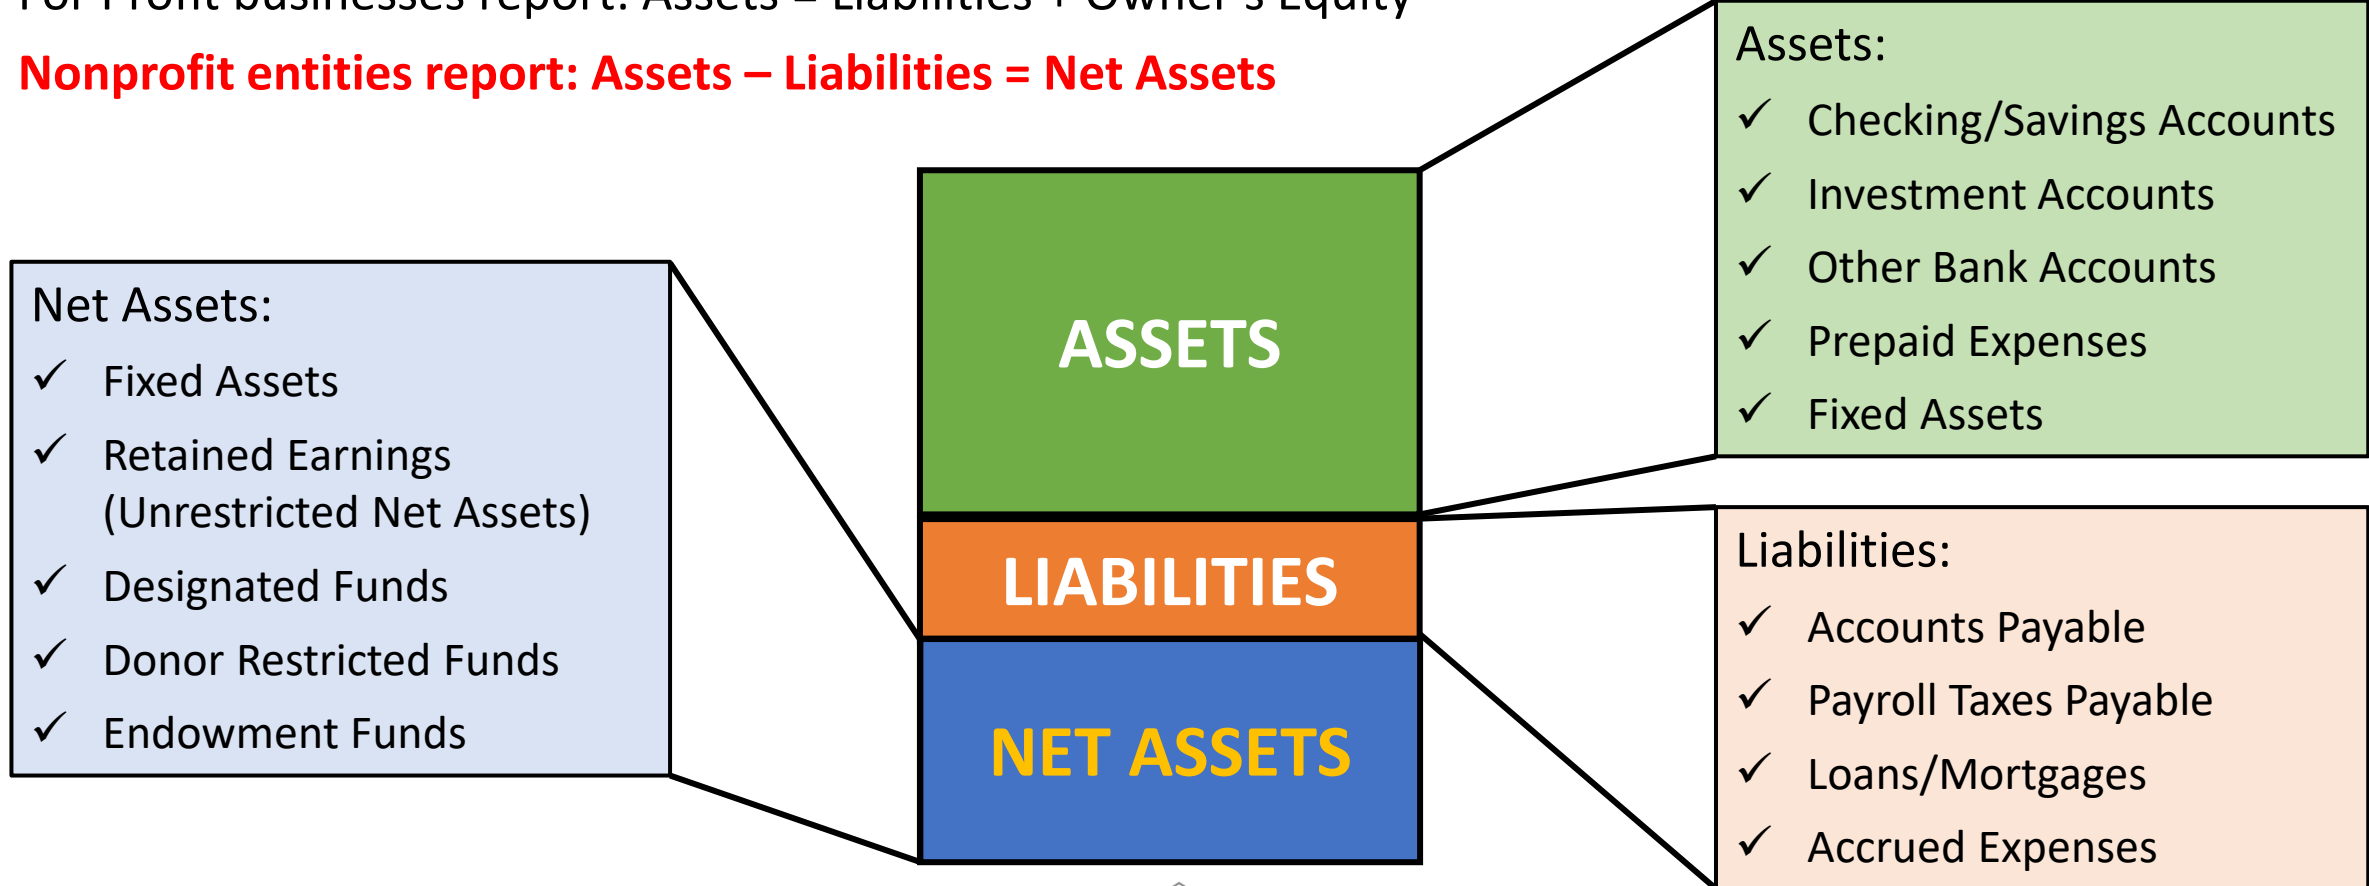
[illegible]

Nonprofit entities report: Assets – Liabilities = Net Assets

Assets:
✓ Checking/Savings Accounts
✓ Investment Accounts
✓ Other Bank Accounts
✓ Prepaid Expenses
✓ Fixed Assets

Net Assets:
✓ Fixed Assets
✓ Retained Earnings (Unrestricted Net Assets)
✓ Designated Funds
✓ Donor Restricted Funds
✓ Endowment Funds

ASSETS

LIABILITIES

NET ASSETS

Liabilities:
✓ Accounts Payable
✓ Payroll Taxes Payable
✓ Loans/Mortgages
✓ Accrued Expenses